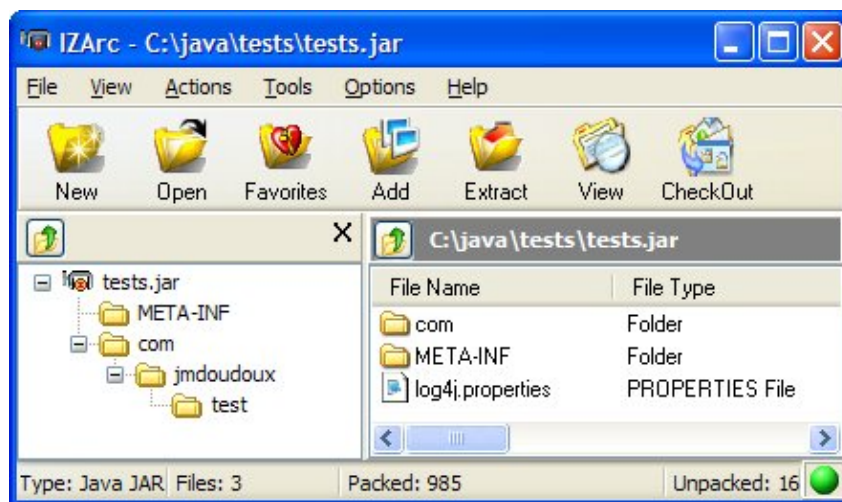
IZArc - C:\java\tests\tests.jar

File View Actions Tools Options Help

New Open Favorites Add Extract View CheckOut

×

C:\java\tests\tests.jar

tests.jar
META-INF
com
jmdoudoux
test

| File Name | File Type |
|---|---|
| com | Folder |
| META-INF | Folder |
| log4j.properties | PROPERTIES File |

Type: Java JAR Files: 3 Packed: 985 Unpacked: 16